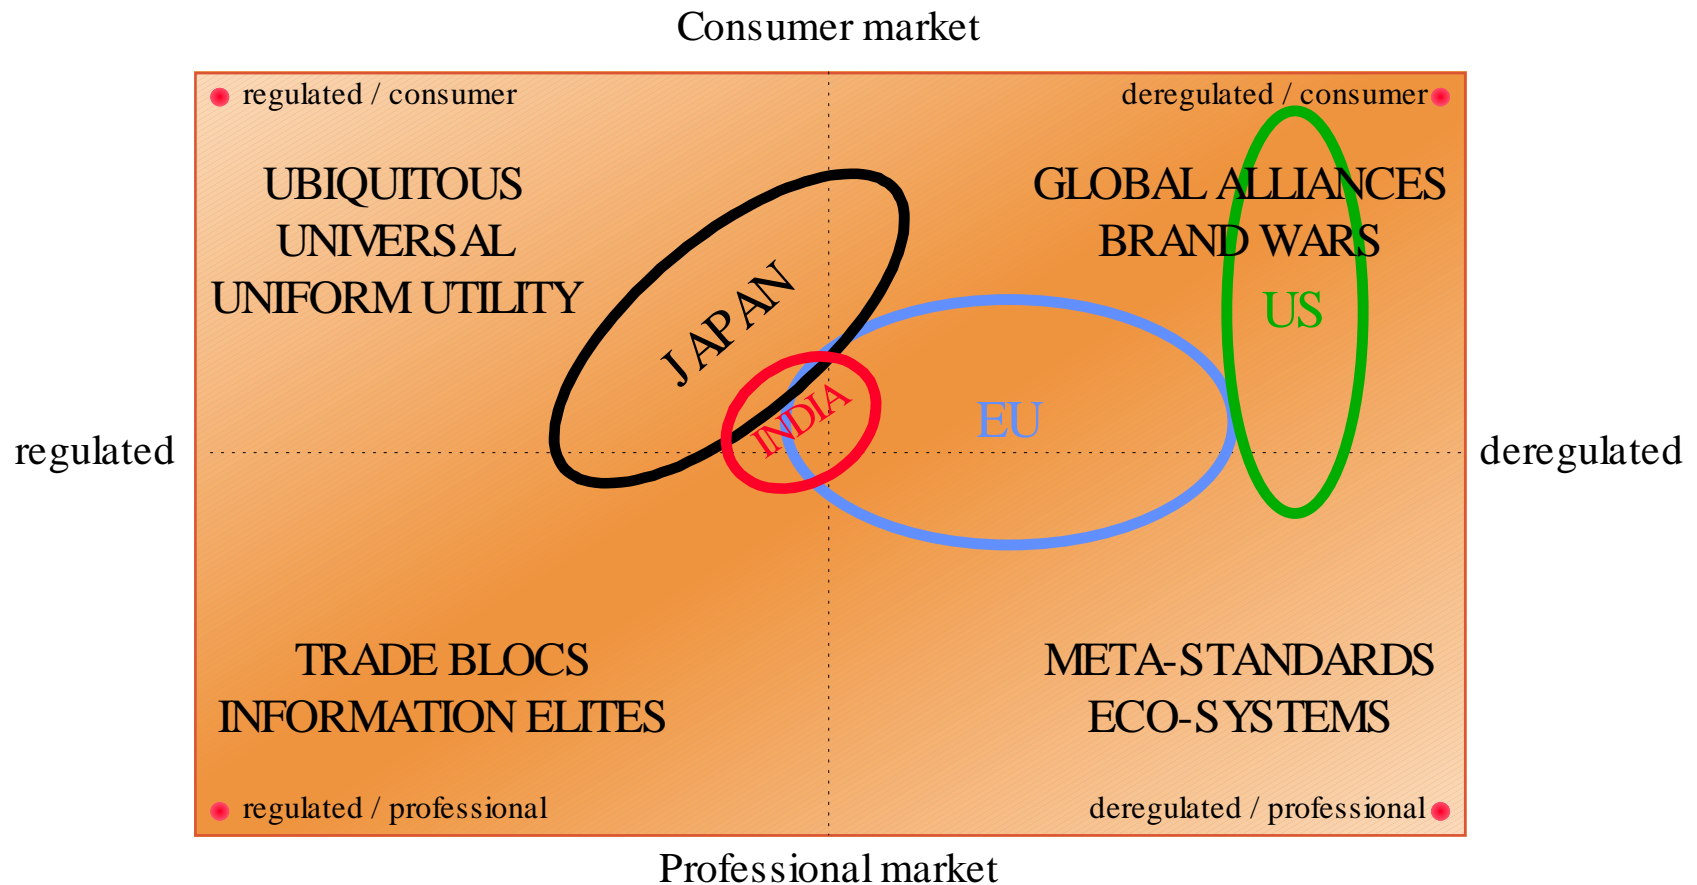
Consumer market

regulated / consumer

deregulated / consumer

UBIQUITOUS
UNIVERSAL
UNIFORM UTILITY

GLOBAL ALLIANCES
BRAND WARS

JAPAN

US

INDIA

EU

regulated

deregulated

TRADE BLOCS
INFORMATION ELITES

META-STANDARDS
ECO-SYSTEMS

regulated / professional

deregulated / professional

Professional market